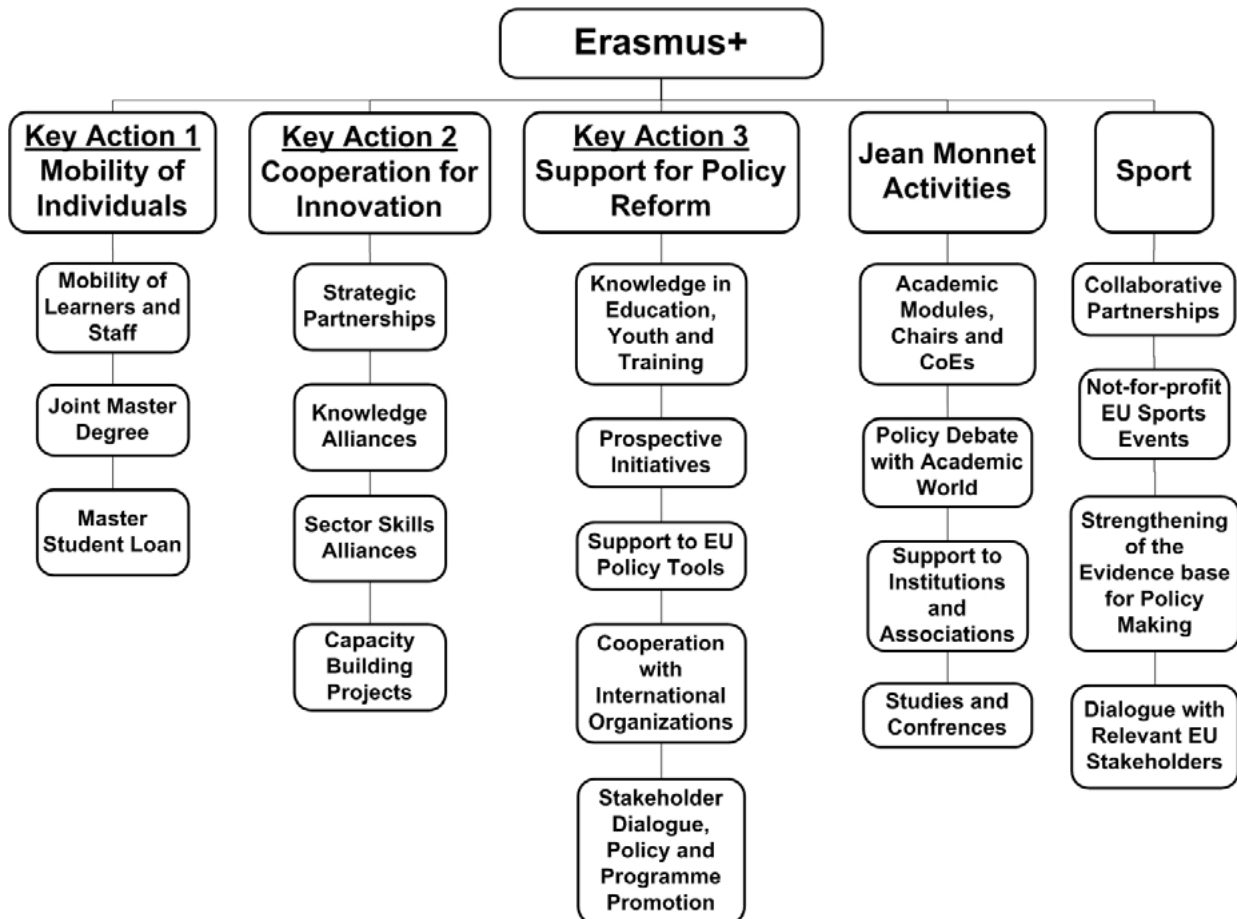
Erasmus+

Key Action 1
Mobility of Individuals

Mobility of Learners and Staff

Joint Master Degree

Master Student Loan

Key Action 2
Cooperation for Innovation

Strategic Partnerships

Knowledge Alliances

Sector Skills Alliances

Capacity Building Projects

Key Action 3
Support for Policy Reform

Knowledge in Education, Youth and Training

Prospective Initiatives

Support to EU Policy Tools

Cooperation with International Organizations

Stakeholder Dialogue, Policy and Programme Promotion

Jean Monnet Activities

Academic Modules, Chairs and CoEs

Policy Debate with Academic World

Support to Institutions and Associations

Studies and Confrences

Sport

Collaborative Partnerships

Not-for-profit EU Sports Events

Strengthening of the Evidence base for Policy Making

Dialogue with Relevant EU Stakeholders